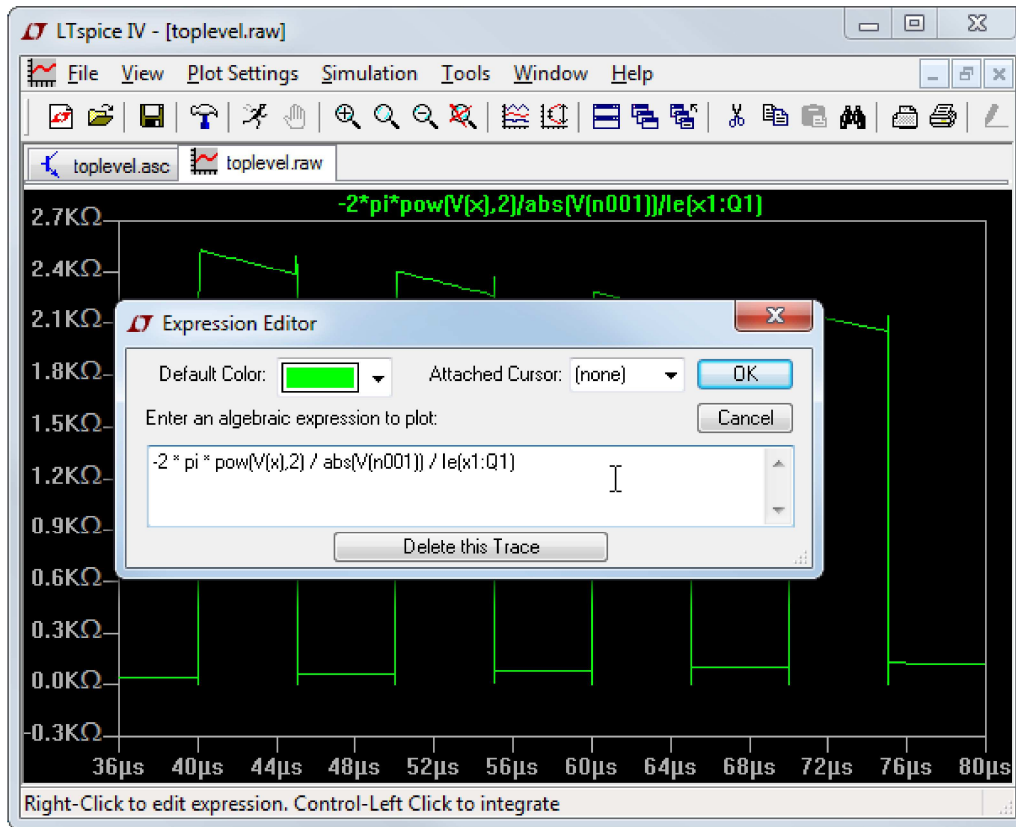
LTspice IV - [toplevel.raw]

File View Plot Settings Simulation Tools Window Help

toplevel.asc toplevel.raw

-2*pi*pow(V(x),2)/abs(V(n001))/Ie(x1:Q1)

2.7KΩ
2.4KΩ
2.1KΩ
1.8KΩ
1.5KΩ
1.2KΩ
0.9KΩ
0.6KΩ
0.3KΩ
0.0KΩ
-0.3KΩ

36µs 40µs 44µs 48µs 52µs 56µs 60µs 64µs 68µs 72µs 76µs 80µs

Expression Editor

Default Color: Attached Cursor: (none) OK

Enter an algebraic expression to plot: Cancel

-2 * pi * pow(V(x),2) / abs(V(n001)) / Ie(x1:Q1)

Delete this Trace

Right-Click to edit expression. Control-Left Click to integrate